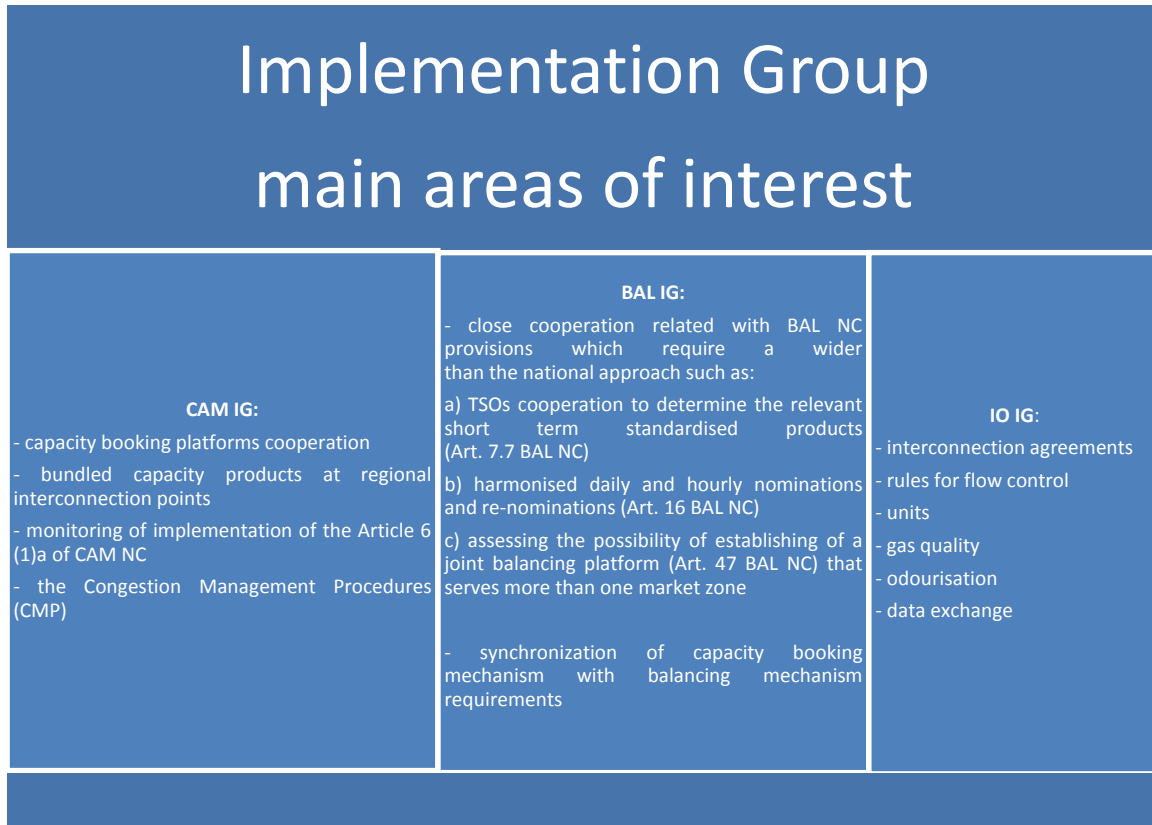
Implementation Group main areas of interest

CAM IG:

- capacity booking platforms cooperation

- bundled capacity products at regional interconnection points

- monitoring of implementation of the Article 6 (1)a of CAM NC

- the Congestion Management Procedures (CMP)

BAL IG:

- close cooperation related with BAL NC provisions which require a wider than the national approach such as:

a) TSOs cooperation to determine the relevant short term standardised products (Art. 7.7 BAL NC)

b) harmonised daily and hourly nominations and re-nominations (Art. 16 BAL NC)

c) assessing the possibility of establishing of a joint balancing platform (Art. 47 BAL NC) that serves more than one market zone

- synchronization of capacity booking mechanism with balancing mechanism requirements

IO IG:

- interconnection agreements

- rules for flow control

- units

- gas quality

- odourisation

- data exchange